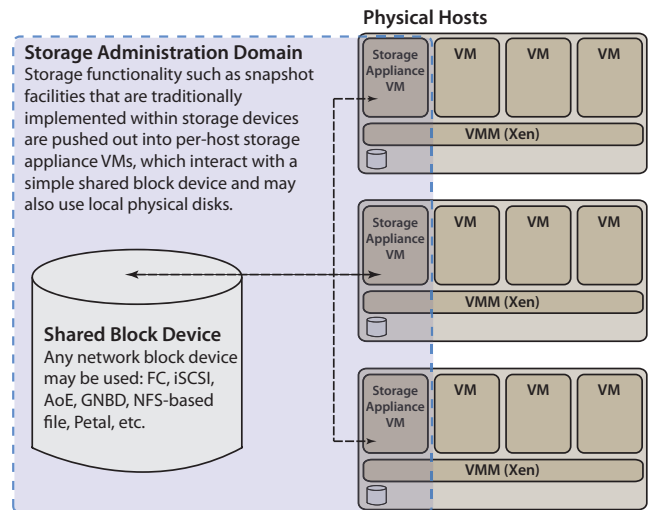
Physical Hosts

Storage Administration Domain
Storage functionality such as snapshot facilities that are traditionally implemented within storage devices are pushed out into per-host storage appliance VMs, which interact with a simple shared block device and may also use local physical disks.

Storage Appliance VM
VM
VM
VM
VMM (Xen)

Storage Appliance VM
VM
VM
VM
VMM (Xen)

Shared Block Device
Any network block device may be used: FC, iSCSI, AoE, GNBD, NFS-based file, Petal, etc.

Storage Appliance VM
VM
VM
VM
VMM (Xen)